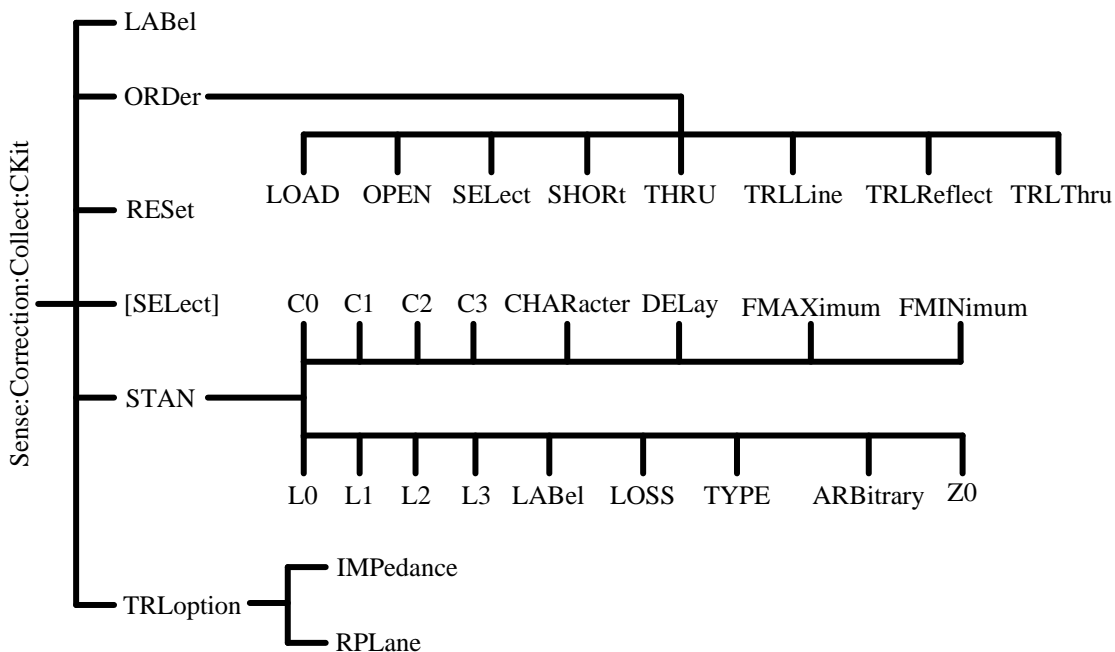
Sense:Correction:Collect:CKit

LABel

ORDer

LOAD OPEN SELect SHORt THRU TRLLine TRLReflect TRLThru

RESet

[SELect]

C0 C1 C2 C3 CHARacter DELay FMAXimum FMINimum

STAN

L0 L1 L2 L3 LABel LOSS TYPE ARBitrary Z0

TRLoption

IMPedance

RPLane